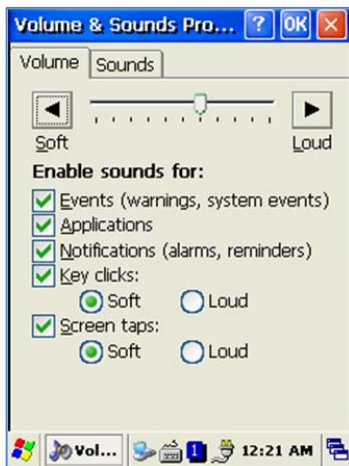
Volume & Sounds Pro... ? OK ×

Volume | Sounds

Soft

Loud

Enable sounds for:

Events (warnings, system events)

Applications

Notifications (alarms, reminders)

Key clicks:

Soft

Loud

Screen taps:

Soft

Loud

Vol...

1

12:21 AM